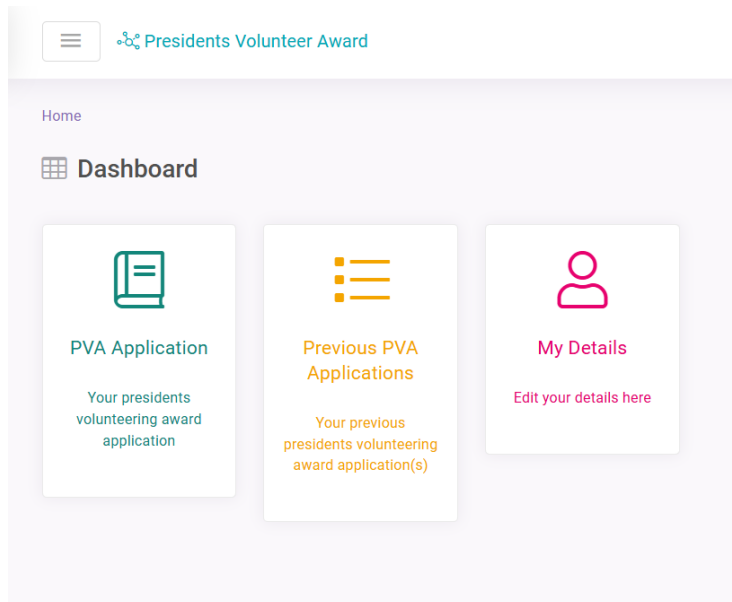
Presidents Volunteer Award

Home

Dashboard

PVA Application

Your presidents volunteering award application

Previous PVA Applications

Your previous presidents volunteering award application(s)

My Details

Edit your details here